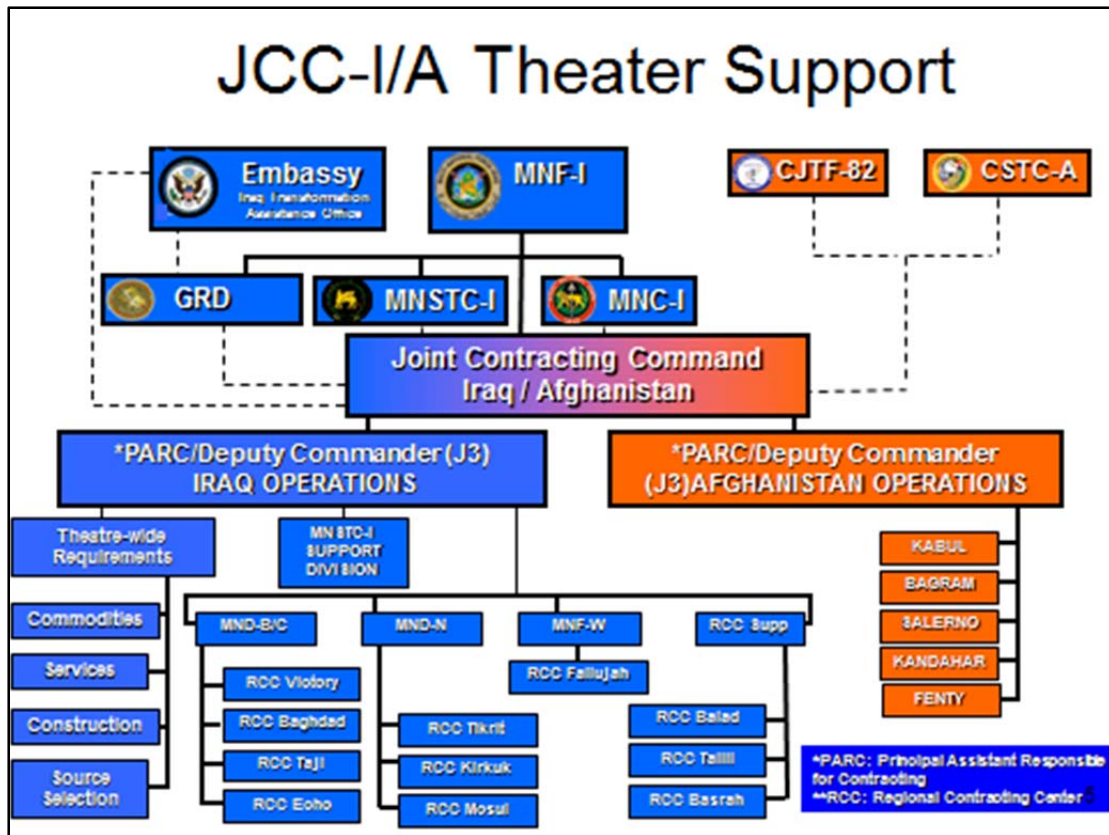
JCC-I/A Theater Support

Embassy
Iraq Transformation Assistance Office

MNF-I

CJTF-82

CSTC-A

GRD

MNSTC-I

MNC-I

Joint Contracting Command Iraq / Afghanistan

*PARC/Deputy Commander (J3) IRAQ OPERATIONS

*PARC/Deputy Commander (J3)AFGHANISTAN OPERATIONS

Theatre-wide Requirements

MN STC-I SUPPORT DIVISION

Commodities

Services

Construction

Source Selection

MND-B/C

MND-N

MNF-W

RCC Supp

RCC Fallujah

RCC Victory

RCC Baghdad

RCC Taji

RCC Echo

RCC Tikrit

RCC Kirkuk

RCC Mosul

RCC Balad

RCC Tallil

RCC Basrah

KABUL

BAGRAM

SALERNO

KANDAHAR

FENTY

*PARC: Principal Assistant Responsible for Contracting
**RCC: Regional Contracting Center